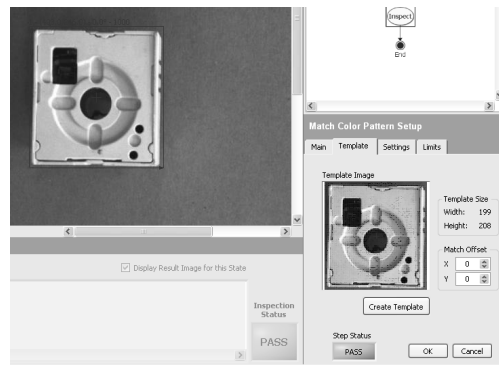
Inspect

End

Match Color Pattern Setup

Main Template Settings Limits

Template Image

Template Size
Width: 199
Height: 208

Match Offset
X 0
Y 0

Create Template

Display Result Image for this State

Inspection Status

PASS

Step Status
PASS

OK Cancel